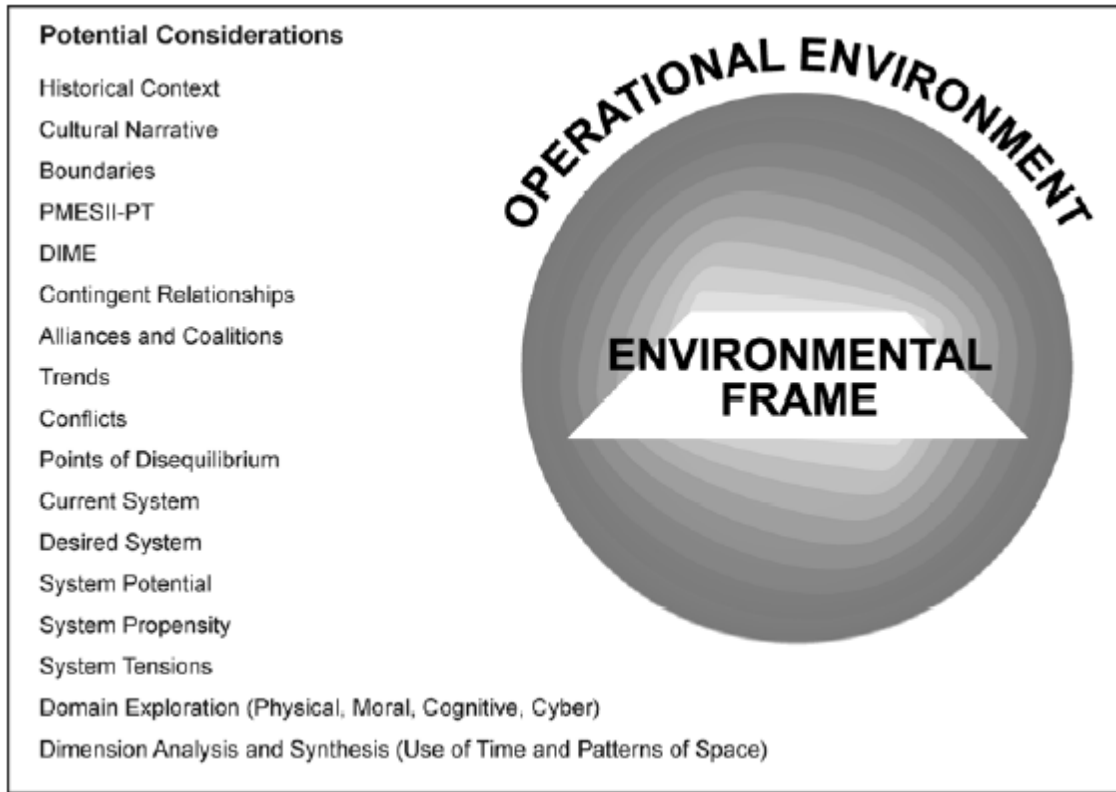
Potential Considerations

Historical Context

Cultural Narrative

Boundaries

PMESII-PT

DIME

Contingent Relationships

Alliances and Coalitions

Trends

Conflicts

Points of Disequilibrium

Current System

Desired System

System Potential

System Propensity

System Tensions

Domain Exploration (Physical, Moral, Cognitive, Cyber)

Dimension Analysis and Synthesis (Use of Time and Patterns of Space)

OPERATIONAL ENVIRONMENT

ENVIRONMENTAL FRAME